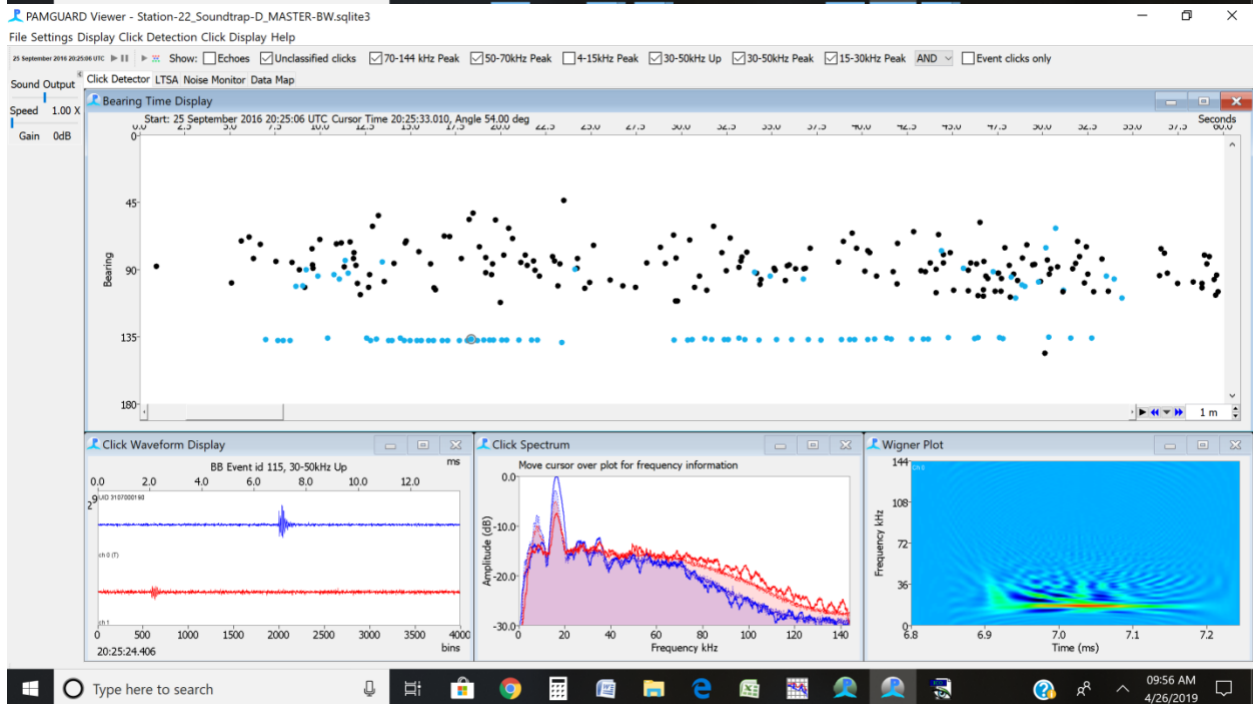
PAMGUARD Viewer - Station-22_Soundtrap-D_MASTER-BW.sqlite3

File Settings Display Click Detection Click Display Help

25 September 2016 20:25:06 UTC

Show: Echoes Unclassified clicks 70-144 kHz Peak 50-70kHz Peak 4-15kHz Peak 30-50kHz Up 30-50kHz Peak 15-30kHz Peak AND Event clicks only

Sound Output

Speed 1.00 X

Gain 0dB

Click Detector LTSA Noise Monitor Data Map

Bearing Time Display

Start: 25 September 2016 20:25:06 UTC Cursor Time 20:25:33.010, Angle 54.00 deg

Seconds

0 2.5 5.0 7.5 10.0 12.5 15.0 17.5 20.0 22.5 25.0 27.5 30.0 32.5 35.0 37.5 40.0 42.5 45.0 47.5 50.0 52.5 55.0 57.5 60.0

Bearing

0 45 90 135 180

1 m

Click Waveform Display

BB Event id 115, 30-50kHz Up

ms

0.0 2.0 4.0 6.0 8.0 10.0 12.0

UID 3107000180

ch 0 (T)

ch 1

0 500 1000 1500 2000 2500 3000 3500 4000

20:25:24.406

bins

Click Spectrum

Move cursor over plot for frequency information

Amplitude (dB)

0.0 -10.0 -20.0 -30.0

0 20 40 60 80 100 120 140

Frequency kHz

Wigner Plot

Frequency kHz

144 108 72 36 0

6.8 6.9 7.0 7.1 7.2

Time (ms)

Type here to search

09:56 AM

4/26/2019